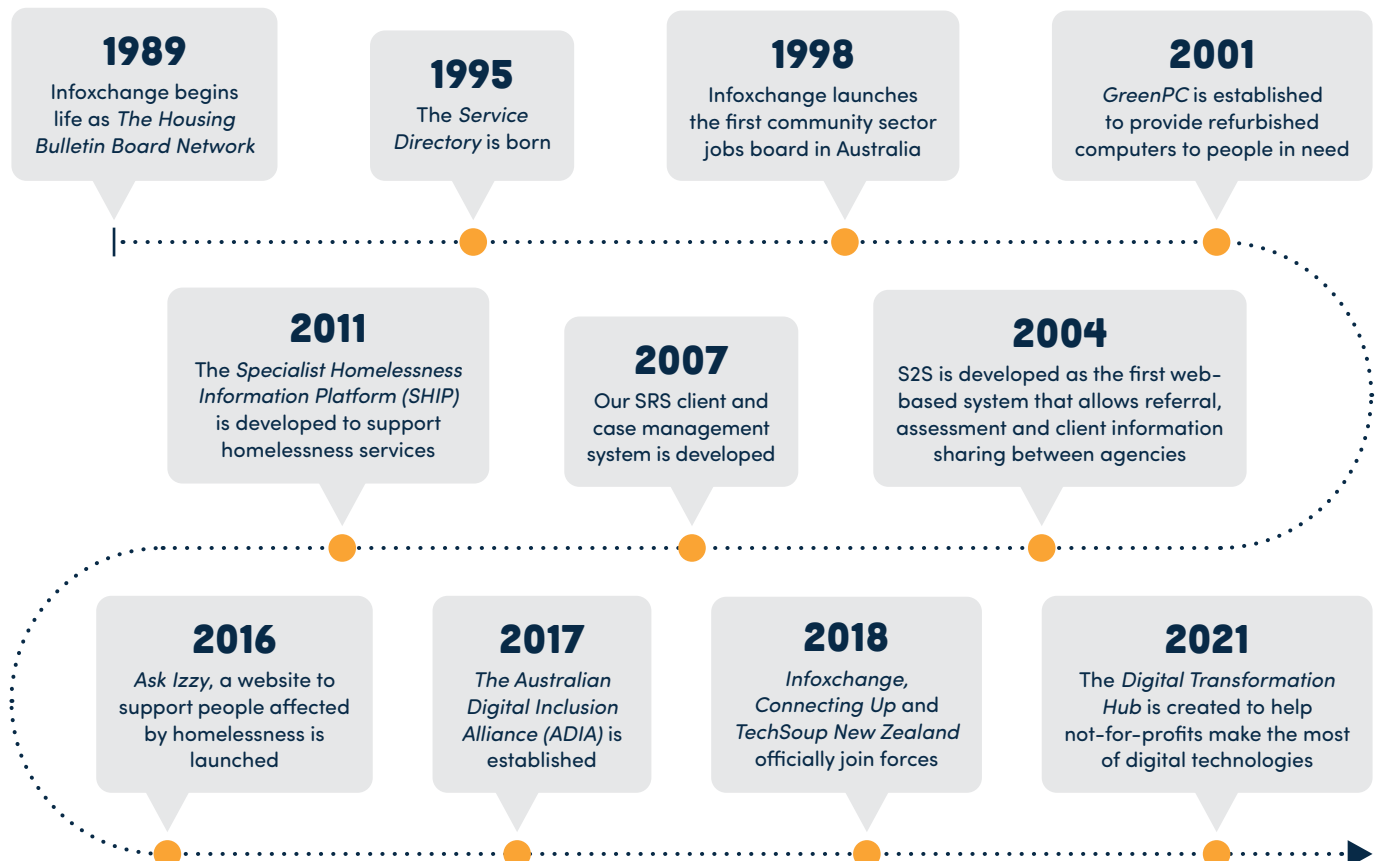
1989
Infoxchange begins life as The Housing Bulletin Board Network

1995
The Service Directory is born

1998
Infoxchange launches the first community sector jobs board in Australia

2001
GreenPC is established to provide refurbished computers to people in need

2011
The Specialist Homelessness Information Platform (SHIP) is developed to support homelessness services

2007
Our SRS client and case management system is developed

2004
S2S is developed as the first web-based system that allows referral, assessment and client information sharing between agencies

2016
Ask Izzy, a website to support people affected by homelessness is launched

2017
The Australian Digital Inclusion Alliance (ADIA) is established

2018
Infoxchange, Connecting Up and TechSoup New Zealand officially join forces

2021
The Digital Transformation Hub is created to help not-for-profits make the most of digital technologies